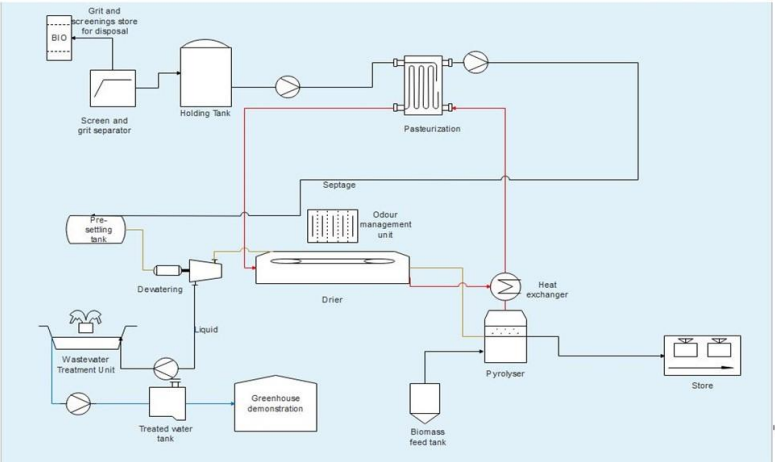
Grit and screenings store for disposal

BIO

Screen and grit separator

Holding Tank

Pasteurization

Septage

Pre-settling tank

Odour management unit

Dewatering

Drier

Heat exchanger

Liquid

Wastewater Treatment Unit

Pyrolyser

Store

Greenhouse demonstration

Treated water tank

Biomass feed tank